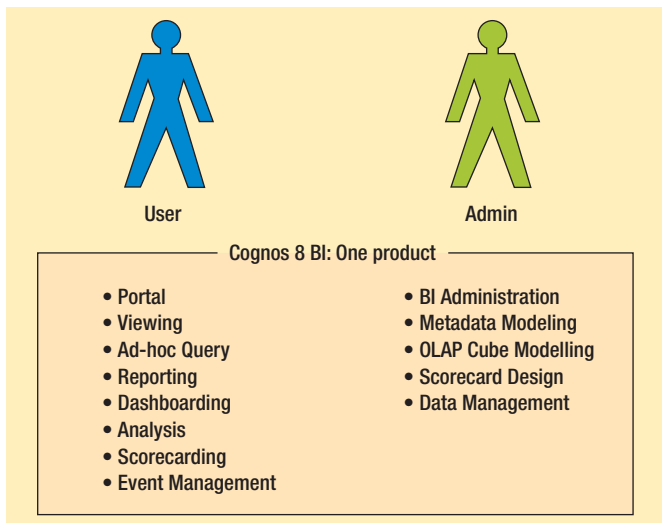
User

Admin

Cognos 8 BI: One product

• Portal
• Viewing
• Ad-hoc Query
• Reporting
• Dashboarding
• Analysis
• Scorecarding
• Event Management

• BI Administration
• Metadata Modeling
• OLAP Cube Modelling
• Scorecard Design
• Data Management